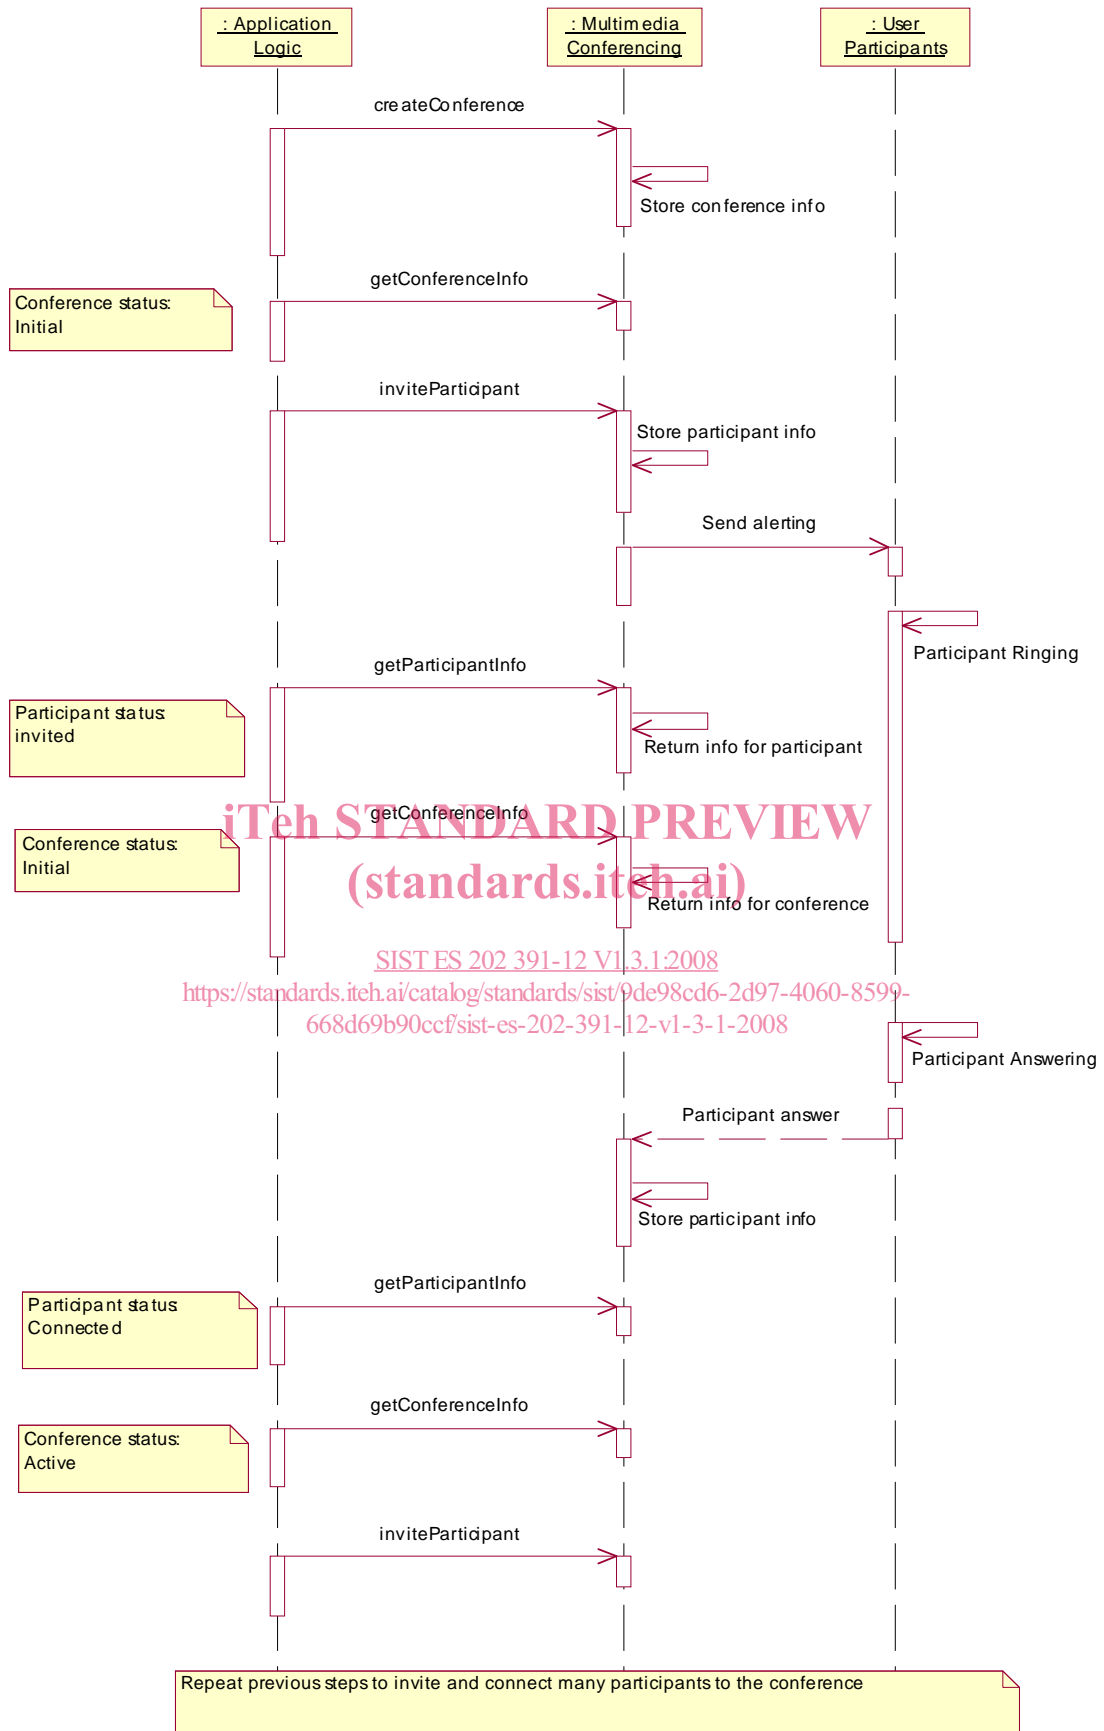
: Application Logic

: Multimedia Conferencing

: User Participants

createConference

Store conference info

getConferenceInfo

Conference status: Initial

inviteParticipant

Store participant info

Send alerting

Participant Ringing

getParticipantInfo

Participant status: invited

Return info for participant

getConferenceInfo

Conference status: Initial

iTeh STANDARD PREVIEW
(standards.iteh.ai)

Return info for conference

SIST ES 202 391-12 V1.3.1:2008
https://standards.iteh.ai/catalog/standards/sist/9de98cd6-2d97-4060-8599-668d69b90ccf/sist-es-202-391-12-v1-3-1-2008

Participant Answering

Participant answer

Store participant info

getParticipantInfo

Participant status: Connected

getConferenceInfo

Conference status: Active

inviteParticipant

Repeat previous steps to invite and connect many participants to the conference